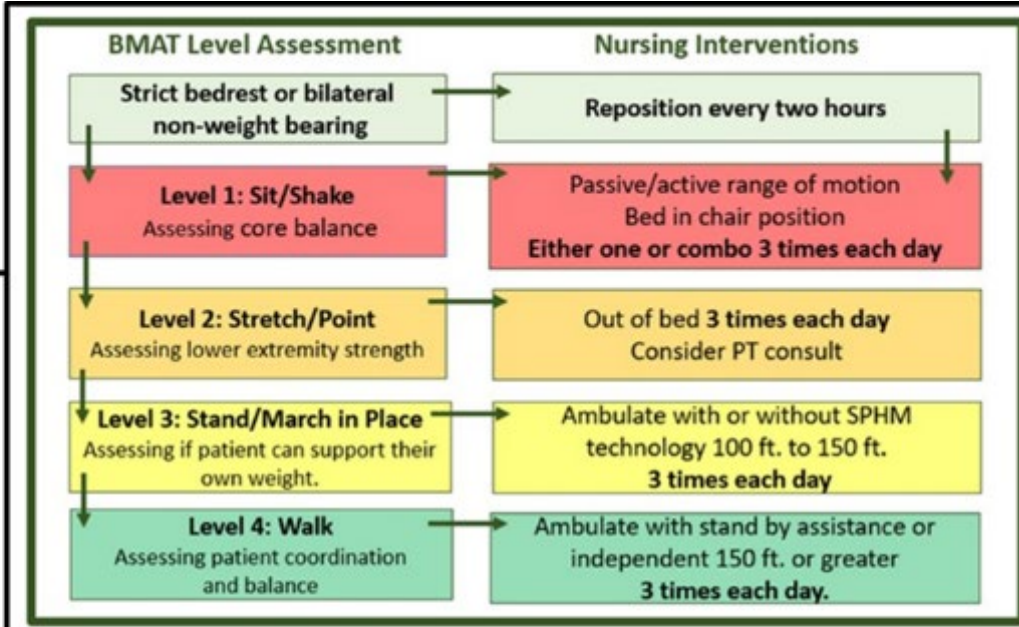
BMAT Level Assessment

Nursing Interventions

Strict bedrest or bilateral non-weight bearing

Reposition every two hours

Level 1: Sit/Shake
Assessing core balance

Passive/active range of motion
Bed in chair position
Either one or combo 3 times each day

Level 2: Stretch/Point
Assessing lower extremity strength

Out of bed 3 times each day
Consider PT consult

Level 3: Stand/March in Place
Assessing if patient can support their own weight.

Ambulate with or without SPHM technology 100 ft. to 150 ft.
3 times each day

Level 4: Walk
Assessing patient coordination and balance

Ambulate with stand by assistance or independent 150 ft. or greater
3 times each day.